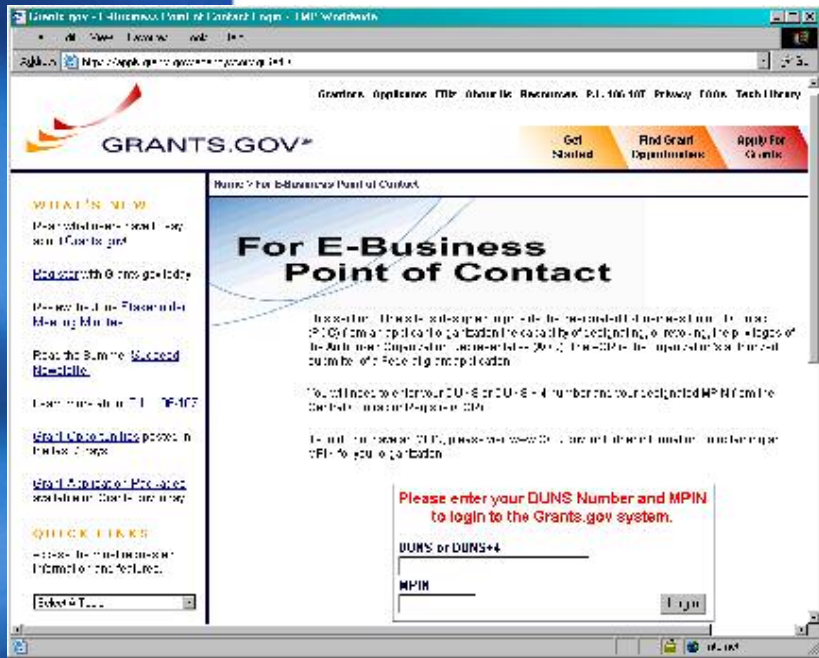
Grants.gov - E-Business Point of Contact Login - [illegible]

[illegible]

Grantors Applicants FBIs About Us Resources P.L. 106-107 Privacy FAQs Tech Library

GRANTS.GOV

Get Started

Find Grant Opportunities

Apply For Grants

WHAT'S NEW

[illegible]

Register with Grants.gov today

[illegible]

Read the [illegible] Newsletter

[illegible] 106-107

Grant Opportunities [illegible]

Grant Application Packages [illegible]

QUICK LINKS

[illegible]

Select A Tool

Home > For E-Business Point of Contact

For E-Business Point of Contact

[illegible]

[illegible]

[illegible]

Please enter your DUNS Number and MPIN to login to the Grants.gov system.

DUNS or DUNS+4

MPIN

Login